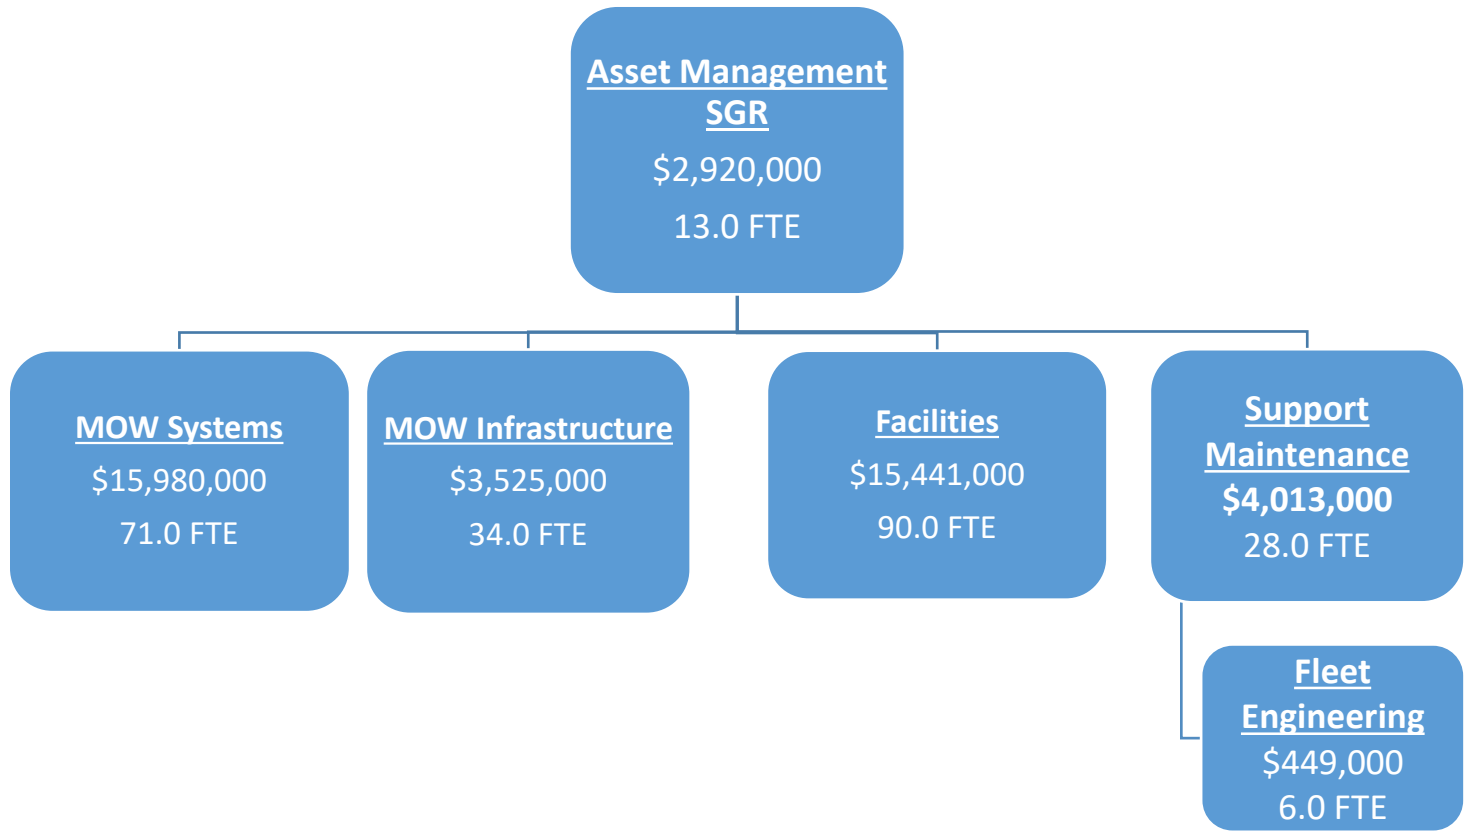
Asset Management SGR
$2,920,000
13.0 FTE

MOW Systems
$15,980,000
71.0 FTE

MOW Infrastructure
$3,525,000
34.0 FTE

Facilities
$15,441,000
90.0 FTE

Support Maintenance
$4,013,000
28.0 FTE

Fleet Engineering
$449,000
6.0 FTE